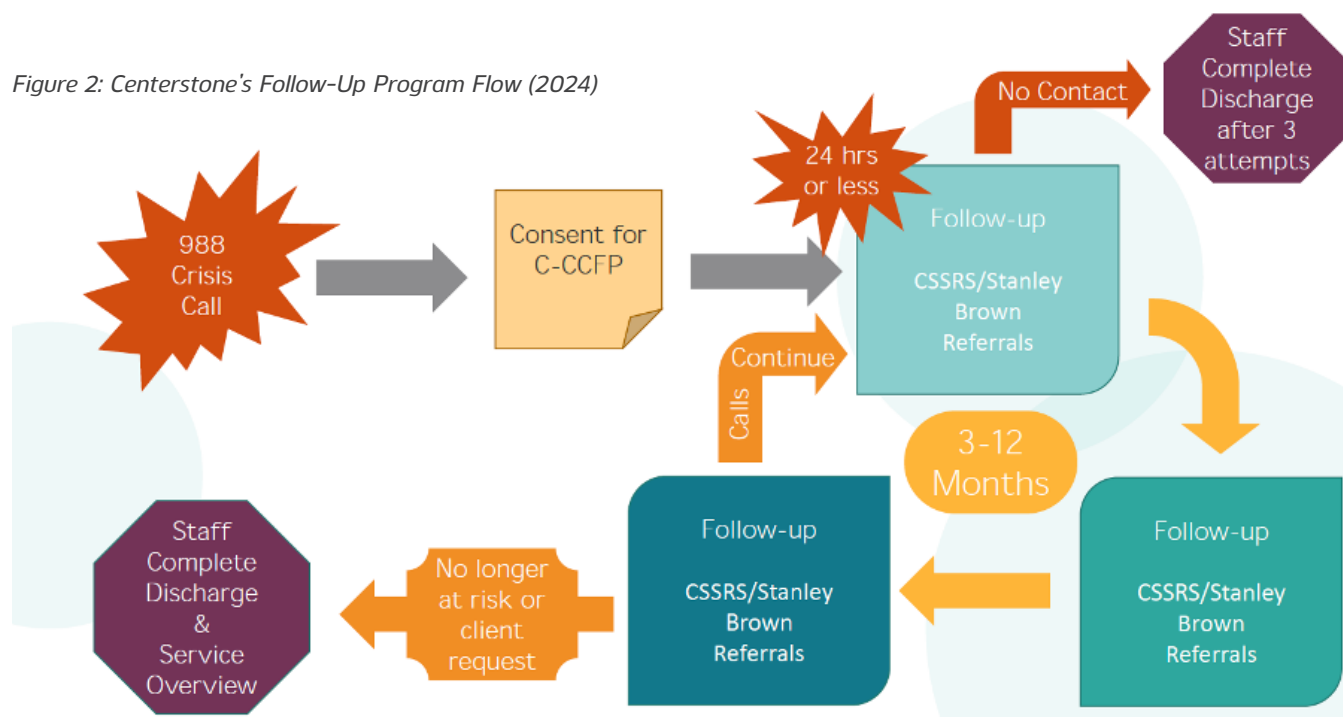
Figure 2: Centerstone's Follow-Up Program Flow (2024)

988 Crisis Call

Consent for C-CCFP

24 hrs or less

No Contact

Staff Complete Discharge after 3 attempts

Follow-up

CSSRS/Stanley Brown Referrals

Continue Calls

3-12 Months

Follow-up

CSSRS/Stanley Brown Referrals

Follow-up

CSSRS/Stanley Brown Referrals

No longer at risk or client request

Staff Complete Discharge & Service Overview